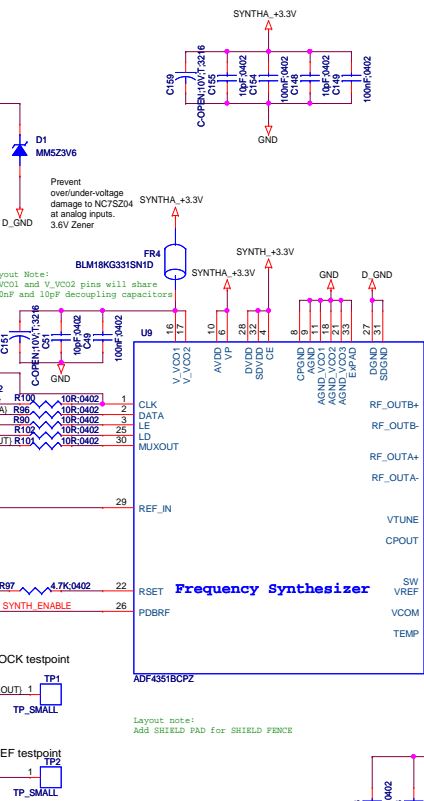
SYNTHA_+3.3V

C159
C-OPEN;10V;T;3216
C155
10pF;0402
C154
100nF;0402
C148
10pF;0402
C149
100nF;0402

GND

D1
MM5Z3V6

Prevent over/under-voltage damage to NC7SZ04 at analog inputs. 3.6V Zener

D_GND

SYNTHA_+3.3V

FR4
BLM18KG331SN1D

SYNTH_+3.3V

SYNTHA_+3.3V

GND
D_GND

yout Note:
VCO1 and V_VCO2 pins will share
0nF and 10pF decoupling capacitors

C151
C-OPEN;10V;T;3216
C51
10pF;0402
C49
100nF;0402

GND

U9

16 17 10 9 28 32 4 8 9 11 18 21 33 27 31

V_VCO1
V_VCO2
AVDD
VP
DVDD
SDVDD
CE
CPGND
AGND
AGND_VCO1
AGND_VCO2
AGND_VCO3
ExPAD
DGND
SDGND

R100 10R;0402 1 CLK
A) R96 10R;0402 2 DATA
R90 10R;0402 3 LE
R102 10R;0402 25 LD
UT) R101 10R;0402 30 MUXOUT

RF_OUTB+
RF_OUTB-
RF_OUTA+
RF_OUTA-

29 REF_IN

VTUNE
CPOUT

R97 4.7K;0402 22 RSET
SYNTH_ENABLE 26 PDBRF

Frequency Synthesizer

SW
VREF
VCOM
TEMP

ADF4351BCPZ

OCK testpoint
OUT) 1
TP1
TP_SMALL

Layout note:
Add SHIELD PAD for SHIELD FENCE

EF testpoint
1
TP2
TP_SMALL

0402